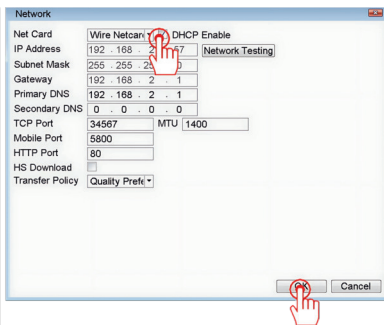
Network

Net Card Wire Netcard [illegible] DHCP Enable
IP Address 192 . 168 . 2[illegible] . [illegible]67 Network Testing
Subnet Mask 255 . 255 . 25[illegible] . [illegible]0
Gateway 192 . 168 . 2 . 1
Primary DNS 192 . 168 . 2 . 1
Secondary DNS 0 . 0 . 0 . 0
TCP Port 34567 MTU 1400
Mobile Port 5800
HTTP Port 80
HS Download
Transfer Policy Quality Prefe

OK Cancel